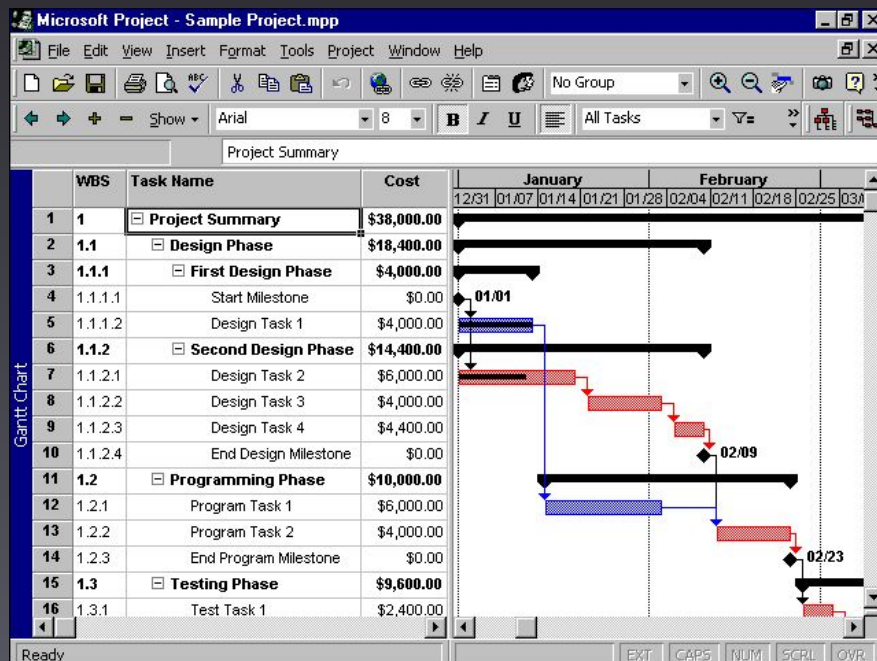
Microsoft Project - Sample Project.mpp

File Edit View Insert Format Tools Project Window Help

No Group

Show Arial 8 B I U All Tasks

Project Summary

Gantt Chart

| | WBS | Task Name | Cost |
|---|---|---|---|
| 1 | 1 | Project Summary | $38,000.00 |
| 2 | 1.1 | Design Phase | $18,400.00 |
| 3 | 1.1.1 | First Design Phase | $4,000.00 |
| 4 | 1.1.1.1 | Start Milestone | $0.00 |
| 5 | 1.1.1.2 | Design Task 1 | $4,000.00 |
| 6 | 1.1.2 | Second Design Phase | $14,400.00 |
| 7 | 1.1.2.1 | Design Task 2 | $6,000.00 |
| 8 | 1.1.2.2 | Design Task 3 | $4,000.00 |
| 9 | 1.1.2.3 | Design Task 4 | $4,400.00 |
| 10 | 1.1.2.4 | End Design Milestone | $0.00 |
| 11 | 1.2 | Programming Phase | $10,000.00 |
| 12 | 1.2.1 | Program Task 1 | $6,000.00 |
| 13 | 1.2.2 | Program Task 2 | $4,000.00 |
| 14 | 1.2.3 | End Program Milestone | $0.00 |
| 15 | 1.3 | Testing Phase | $9,600.00 |
| 16 | 1.3.1 | Test Task 1 | $2,400.00 |

January February
12/31 01/07 01/14 01/21 01/28 02/04 02/11 02/18 02/25 03/

01/01
02/09
02/23

Ready EXT CAPS NUM SCRL OVR